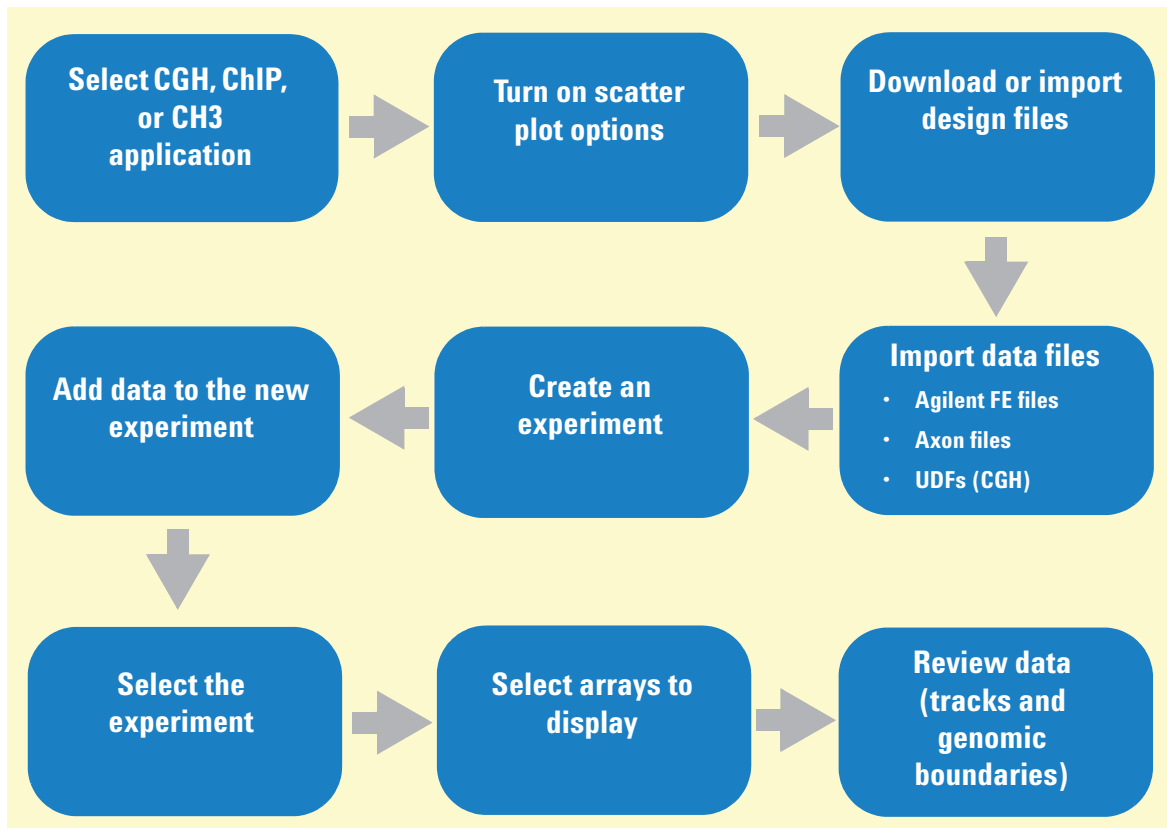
Select CGH, ChIP, or CH3 application

Turn on scatter plot options

Download or import design files

Import data files

- Agilent FE files
- Axon files
- UDFs (CGH)

Create an experiment

Add data to the new experiment

Select the experiment

Select arrays to display

Review data (tracks and genomic boundaries)